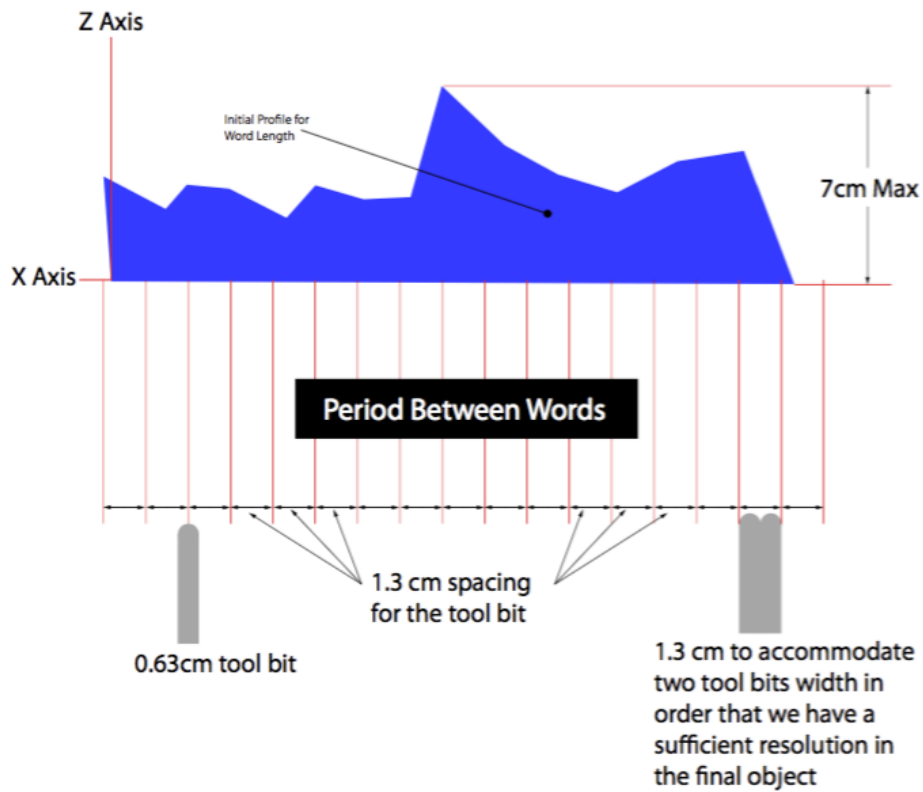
Z Axis

Initial Profile for Word Length

7cm Max

X Axis

Period Between Words

1.3 cm spacing for the tool bit

0.63cm tool bit

1.3 cm to accommodate two tool bits width in order that we have a sufficient resolution in the final object